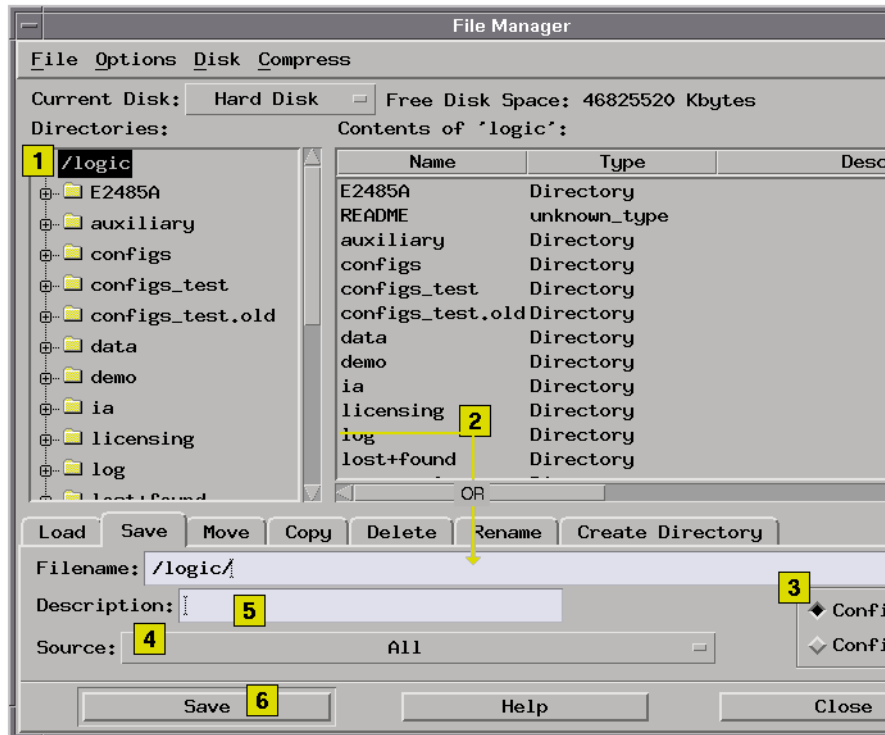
File Manager

File Options Disk Compress

Current Disk: Hard Disk Free Disk Space: 46825520 Kbytes

Directories:

1 /logic
E2485A
auxiliary
configs
configs_test
configs_test.old
data
demo
ia
licensing
log
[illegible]

Contents of 'logic':

| Name | Type | Desc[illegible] |
|---|---|---|
| E2485A | Directory | |
| README | unknown_type | |
| auxiliary | Directory | |
| configs | Directory | |
| configs_test | Directory | |
| configs_test.old | Directory | |
| data | Directory | |
| demo | Directory | |
| ia | Directory | |
| licensing | Directory | |
| log | Directory | |
| lost+found | Directory | |

2

OR

Load Save Move Copy Delete Rename Create Directory

Filename: /logic/

Description: 5

3

Confi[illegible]

Confi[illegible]

Source: 4 All

Save 6 Help Close